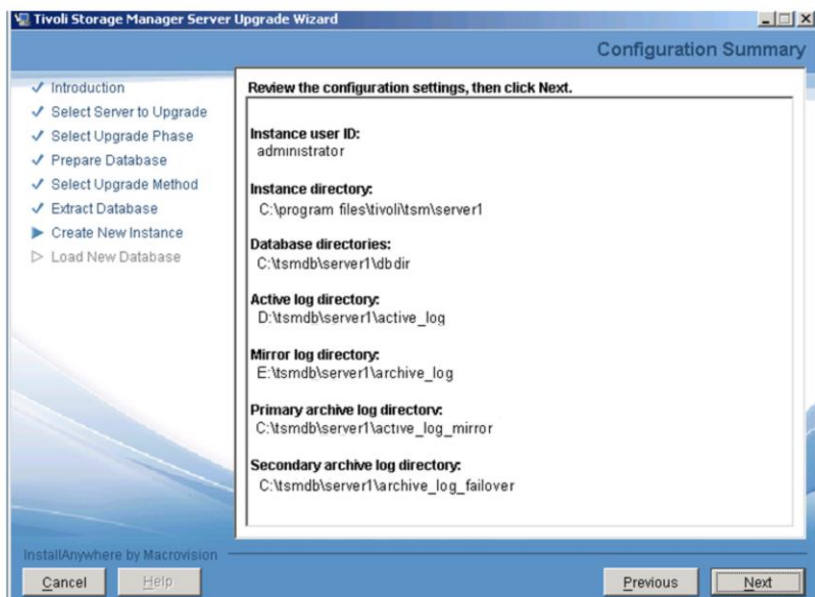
Tivoli Storage Manager Server Upgrade Wizard

Configuration Summary

✓ Introduction
✓ Select Server to Upgrade
✓ Select Upgrade Phase
✓ Prepare Database
✓ Select Upgrade Method
✓ Extract Database
▶ Create New Instance
▷ Load New Database

Review the configuration settings, then click Next.

Instance user ID:
administrator

Instance directory:
C:\program files\tivoli\tsm\server1

Database directories:
C:\tsmdb\server1\dbdir

Active log directory:
D:\tsmdb\server1\active_log

Mirror log directory:
E:\tsmdb\server1\archive_log

Primary archive log directory:
C:\tsmdb\server1\active_log_mirror

Secondary archive log directory:
C:\tsmdb\server1\archive_log_failover

InstallAnywhere by Macrovision

Cancel
Help
Previous
Next